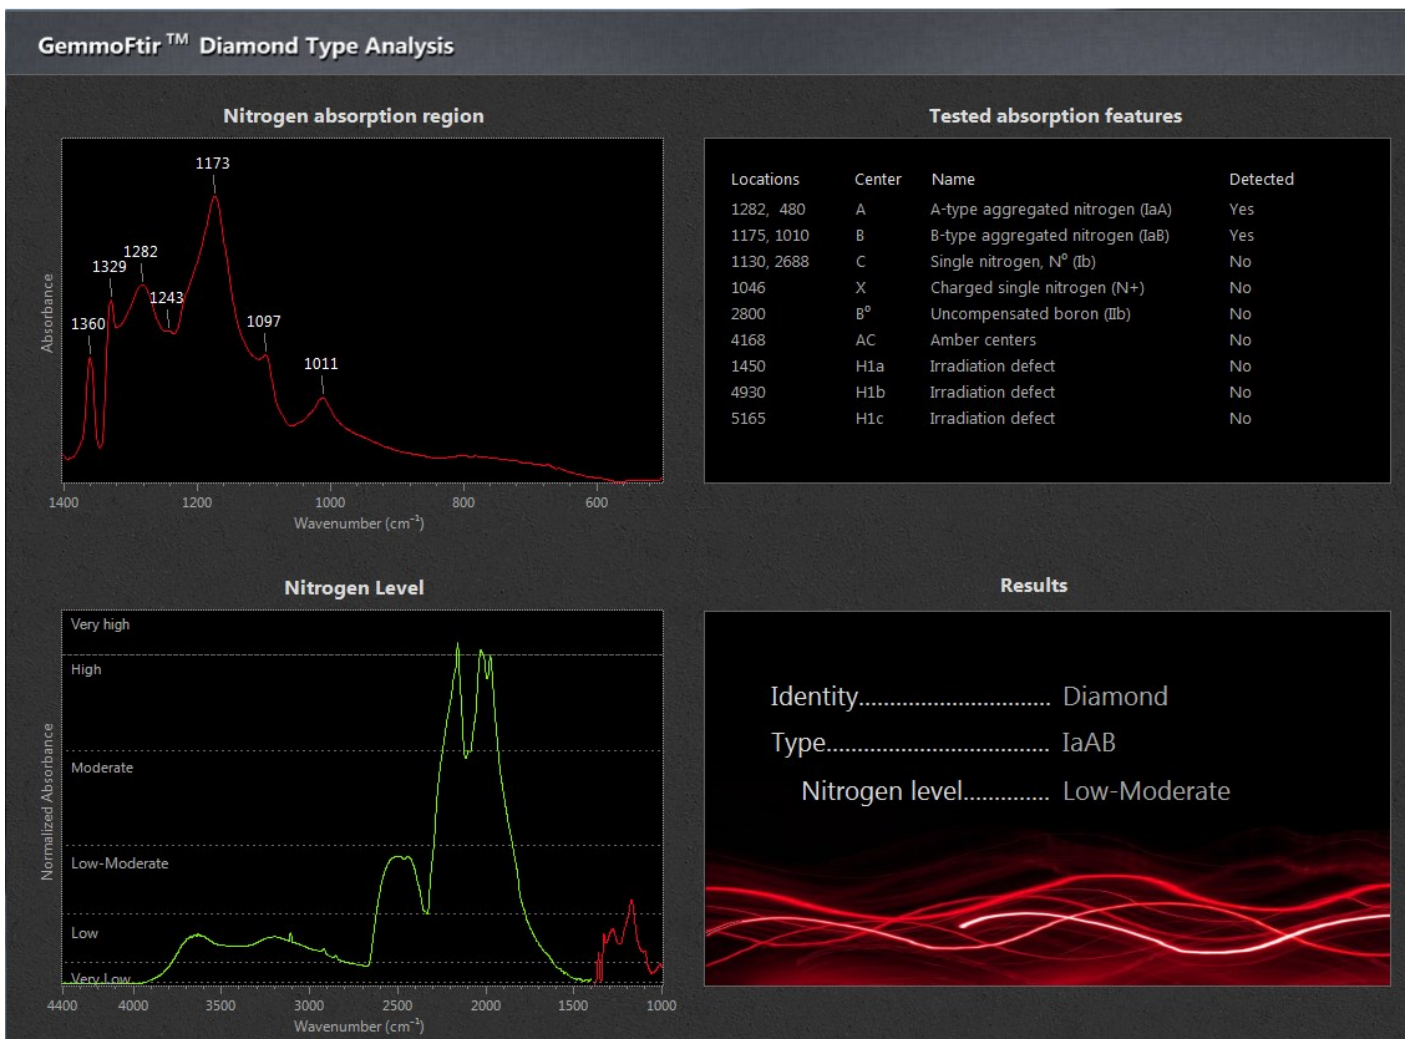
GemmoFtir™ Diamond Type Analysis

Nitrogen absorption region

Absorbance

1173
1282
1329
1243
1360
1097
1011

1400 1200 1000 800 600
Wavenumber ($cm^{-1}$)

Tested absorption features

| Locations | Center | Name | Detected |
|---|---|---|---|
| 1282, 480 | A | A-type aggregated nitrogen (IaA) | Yes |
| 1175, 1010 | B | B-type aggregated nitrogen (IaB) | Yes |
| 1130, 2688 | C | Single nitrogen, N° (Ib) | No |
| 1046 | X | Charged single nitrogen (N+) | No |
| 2800 | B° | Uncompensated boron (IIb) | No |
| 4168 | AC | Amber centers | No |
| 1450 | H1a | Irradiation defect | No |
| 4930 | H1b | Irradiation defect | No |
| 5165 | H1c | Irradiation defect | No |

Nitrogen Level

Normalized Absorbance

Very high
High
Moderate
Low-Moderate
Low
Very Low

4400 4000 3500 3000 2500 2000 1500 1000
Wavenumber ($cm^{-1}$)

Results

Identity............................ Diamond
Type................................ IaAB
Nitrogen level............. Low-Moderate